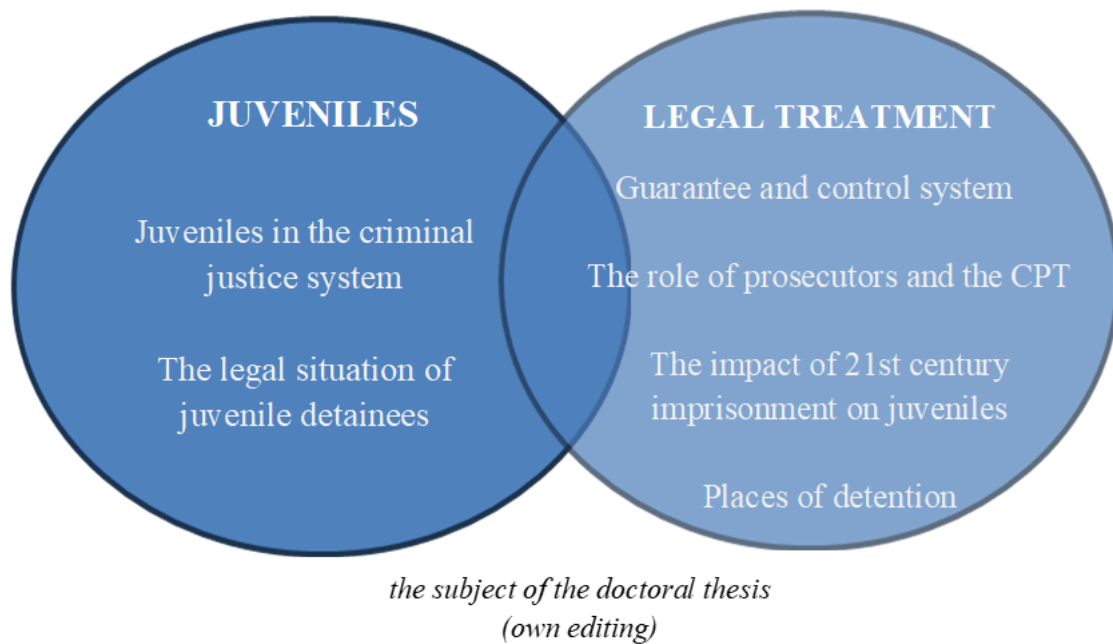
JUVENILES

Juveniles in the criminal justice system

The legal situation of juvenile detainees

LEGAL TREATMENT

Guarantee and control system

The role of prosecutors and the CPT

The impact of 21st century imprisonment on juveniles

Places of detention

*the subject of the doctoral thesis (own editing)*